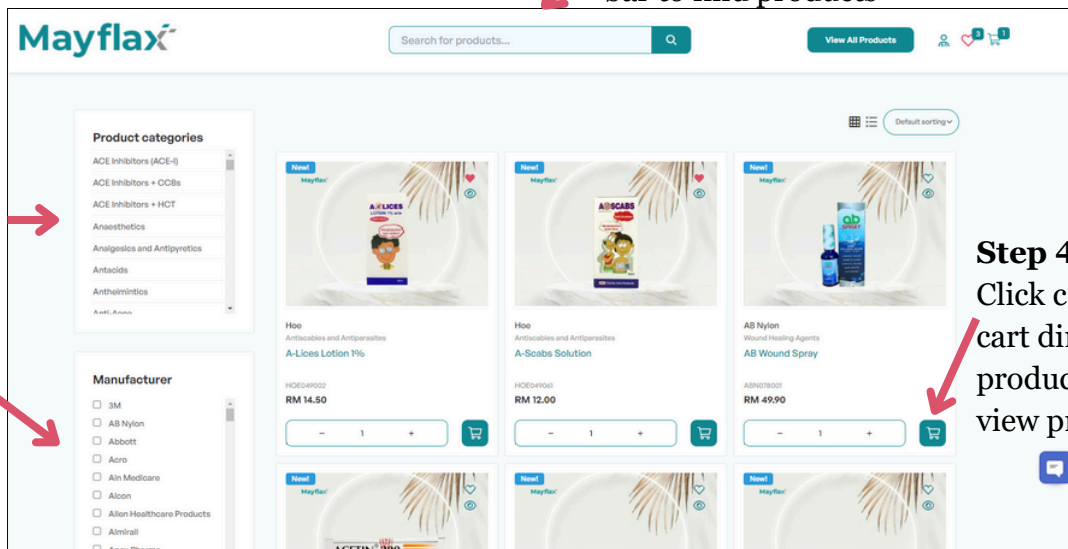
bar to find products

Mayflax

Search for products...

View All Products

3 1

Default sorting

Product categories

ACE Inhibitors (ACE-I)

ACE Inhibitors + CCBs

ACE Inhibitors + HCT

Anaesthetics

Analgesics and Antipyretics

Antacids

Anthelmintics

Anti-Acne

Manufacturer

3M

AB Nylon

Abbott

Acro

Ain Medicare

Alcon

Allen Healthcare Products

Almirall

New!

Mayflax

A-LICES LOTION

Hoe

Antiscabies and Antiparasites

A-Lices Lotion 1%

HOE049002

RM 14.50

− 1 +

New!

Mayflax

A-SCABS

Hoe

Antiscabies and Antiparasites

A-Scabs Solution

HOE049061

RM 12.00

− 1 +

New!

Mayflax

ab SPRAY

AB Nylon

Wound Healing Agents

AB Wound Spray

ABN078001

RM 49.90

− 1 +

New!

Mayflax

New!

Mayflax

New!

Mayflax

Step 4
Click c
cart di
produc
view pr